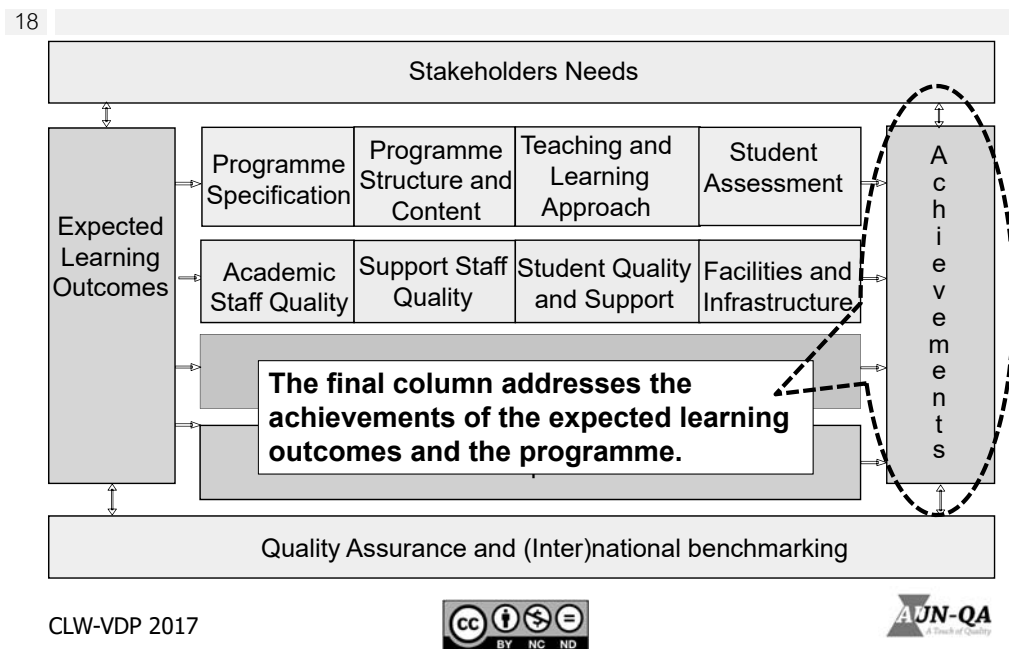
18

Stakeholders Needs

Expected Learning Outcomes

Programme Specification

Programme Structure and Content

Teaching and Learning Approach

Student Assessment

Academic Staff Quality

Support Staff Quality

Student Quality and Support

Facilities and Infrastructure

A c h i e v e m e n t s

The final column addresses the achievements of the expected learning outcomes and the programme.

Quality Assurance and (Inter)national benchmarking

CLW-VDP 2017

BY NC ND

AUN-QA
A Touch of Quality